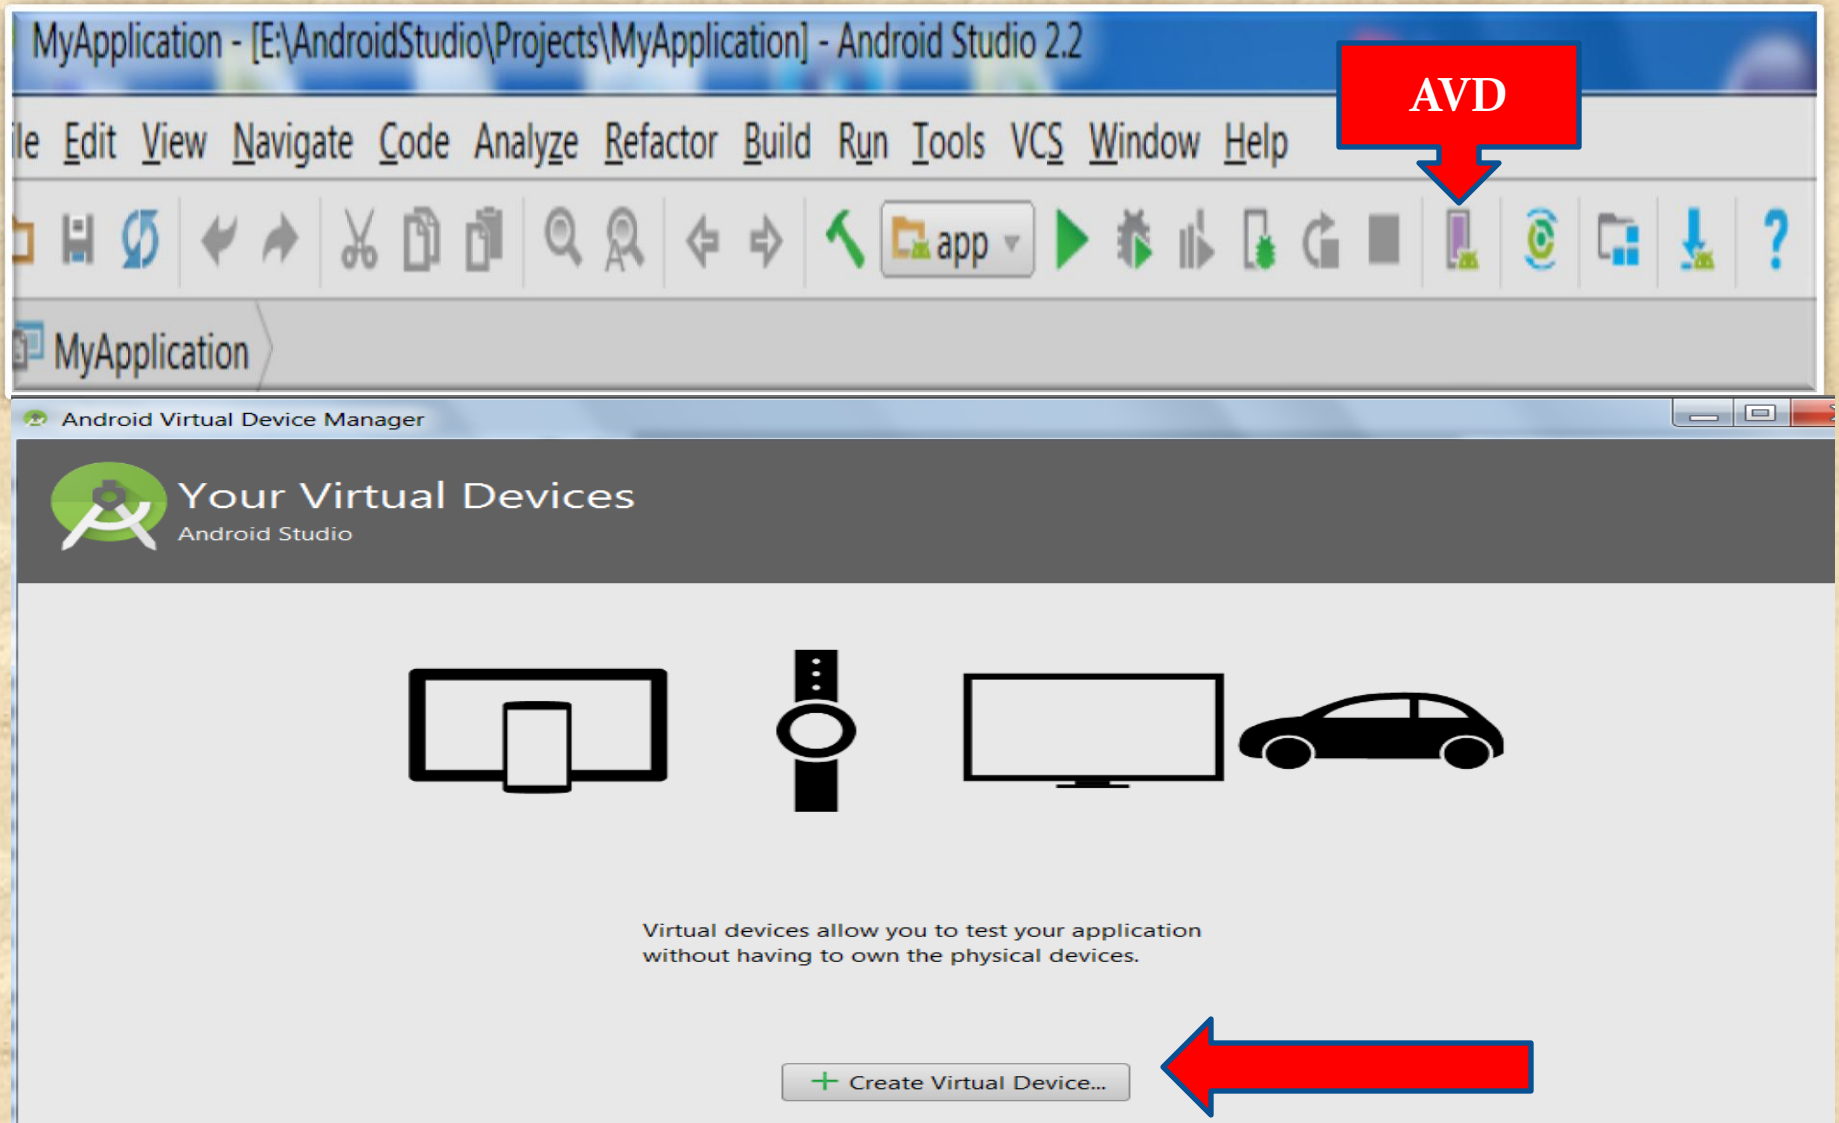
MyApplication - [E:\AndroidStudio\Projects\MyApplication] - Android Studio 2.2

AVD

ile Edit View Navigate Code Analyze Refactor Build Run Tools VCS Window Help

app

MyApplication

Android Virtual Device Manager

Your Virtual Devices
Android Studio

Virtual devices allow you to test your application without having to own the physical devices.

+ Create Virtual Device...